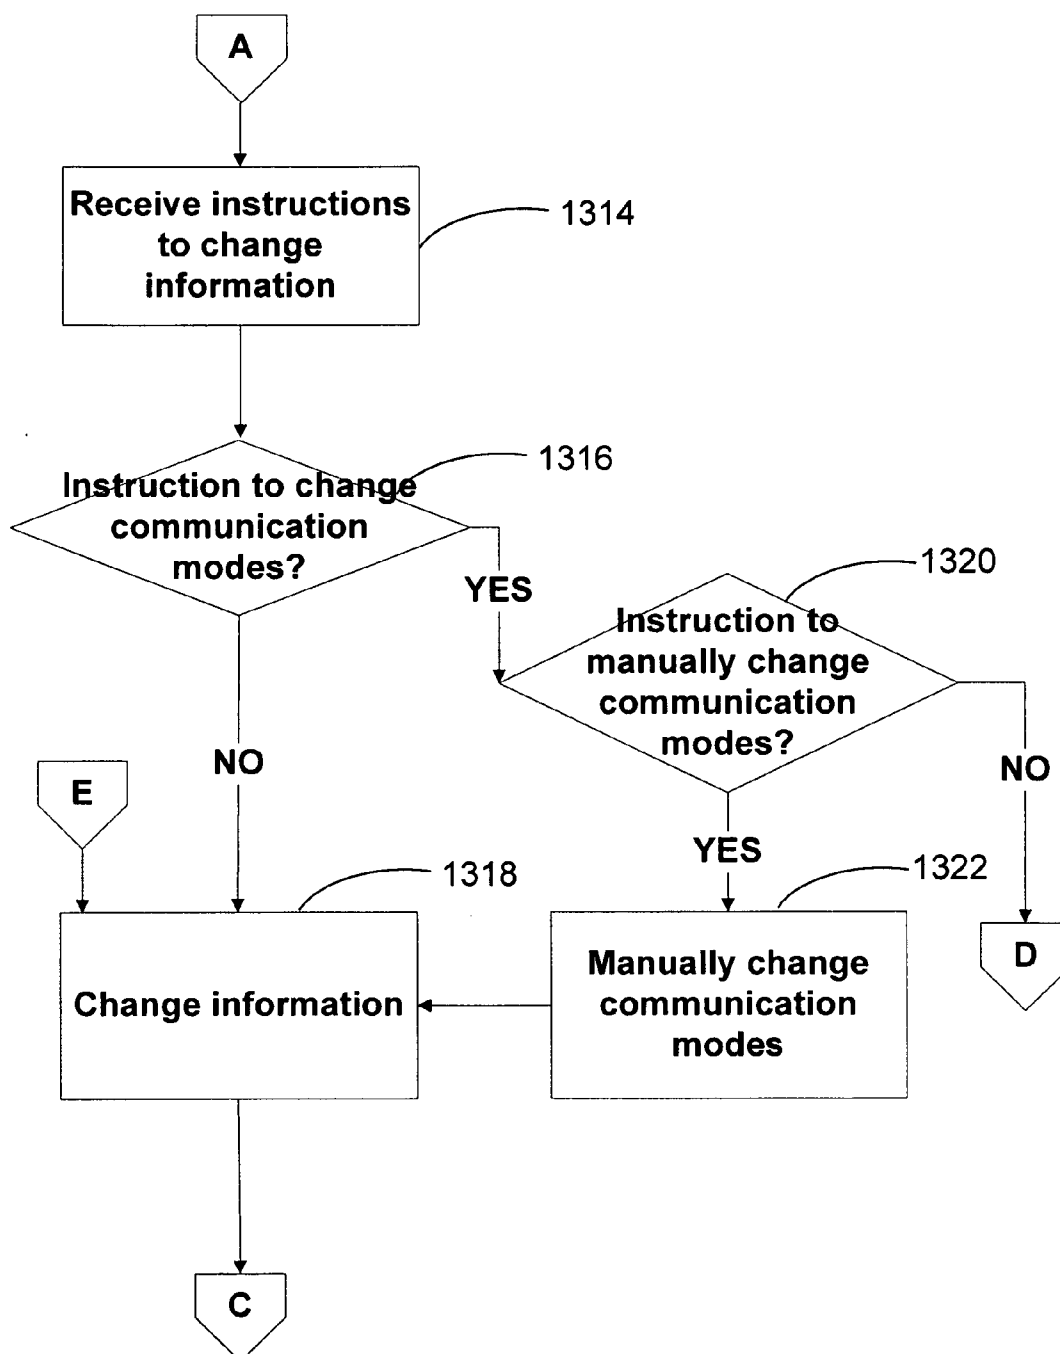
A

Receive instructions to change information

1314

Instruction to change communication modes?

1316

YES

1320

Instruction to manually change communication modes?

NO

NO

E

YES

1318

1322

Change information

Manually change communication modes

D

C